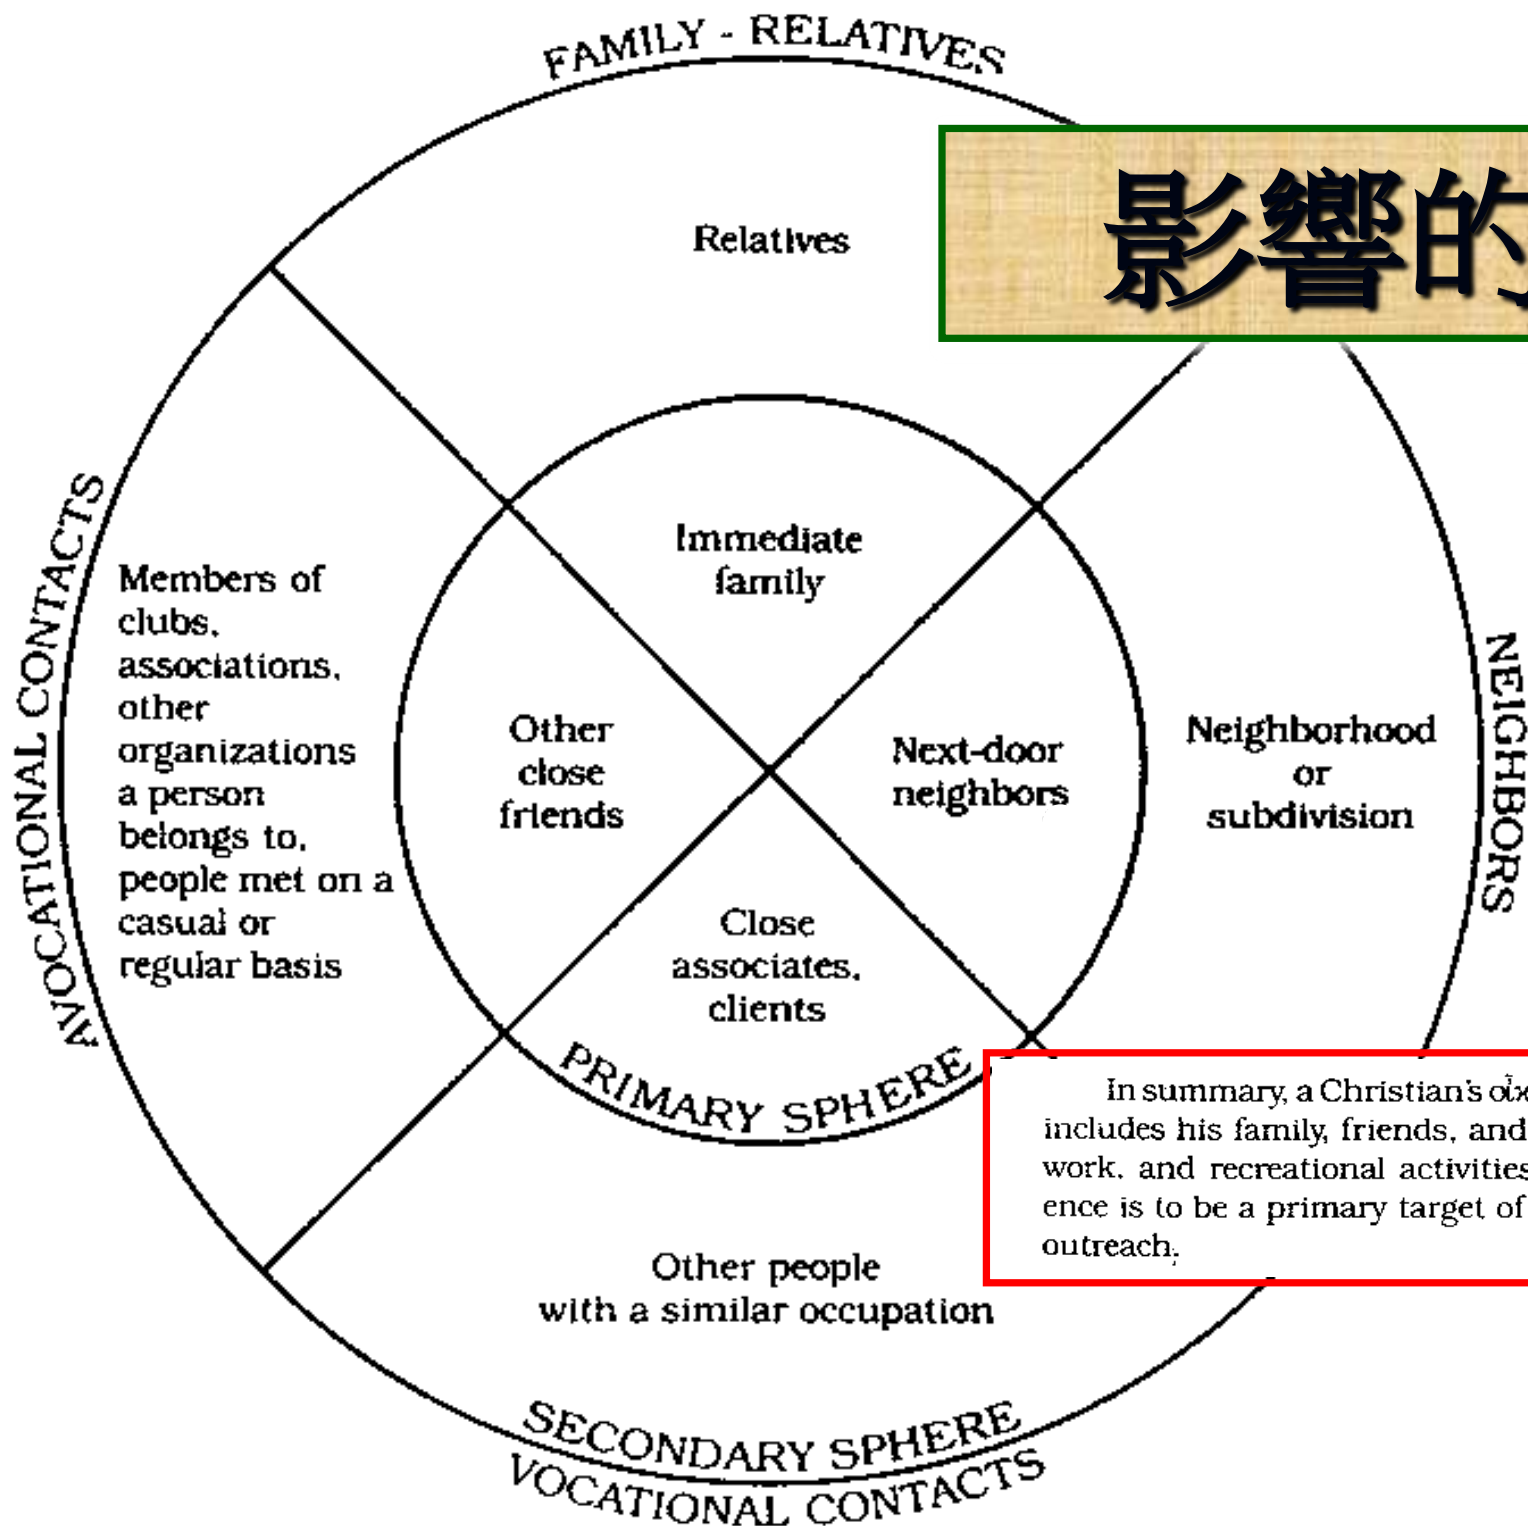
FAMILY - RELATIVES

影響的

Relatives

Immediate family

Members of clubs, associations, other organizations a person belongs to, people met on a casual or regular basis

Other close friends

Next-door neighbors

Neighborhood or subdivision

NEIGHBORS

AVOCATIONAL CONTACTS

Close associates, clients

PRIMARY SPHERE

In summary, a Christian's o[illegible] includes his family, friends, and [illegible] work, and recreational activitie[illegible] ence is to be a primary target of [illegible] outreach.

Other people with a similar occupation

SECONDARY SPHERE

VOCATIONAL CONTACTS